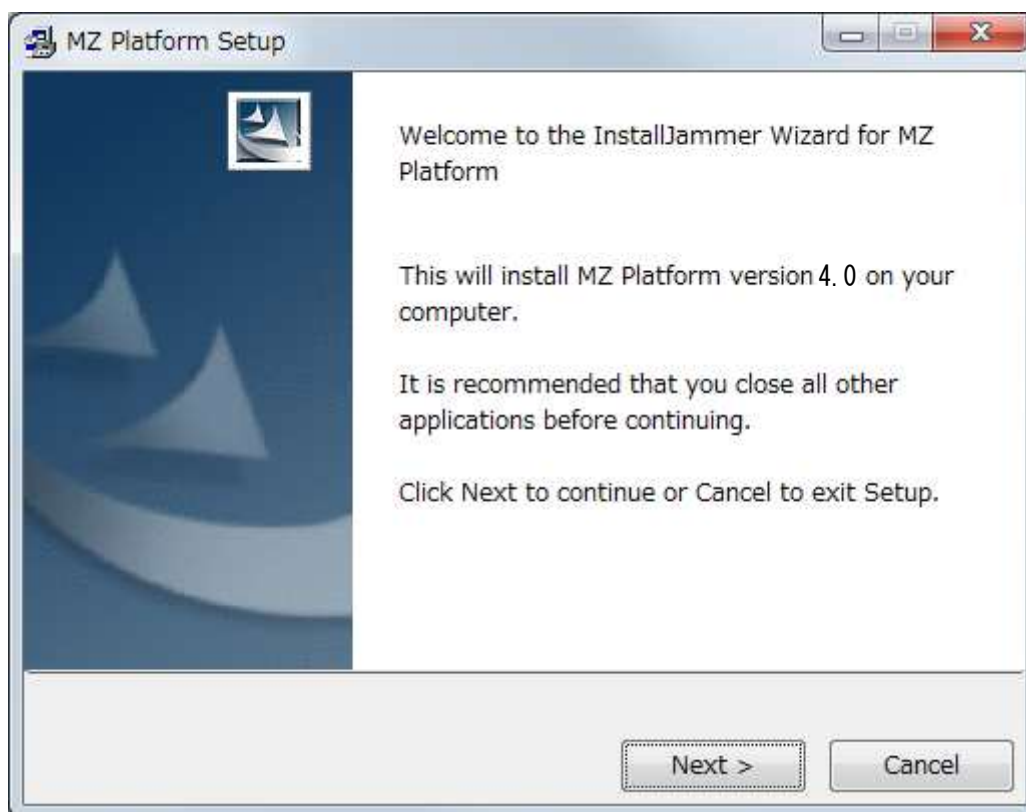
MZ Platform Setup

Welcome to the InstallJammer Wizard for MZ Platform

This will install MZ Platform version 4. 0 on your computer.

It is recommended that you close all other applications before continuing.

Click Next to continue or Cancel to exit Setup.

Next >

Cancel